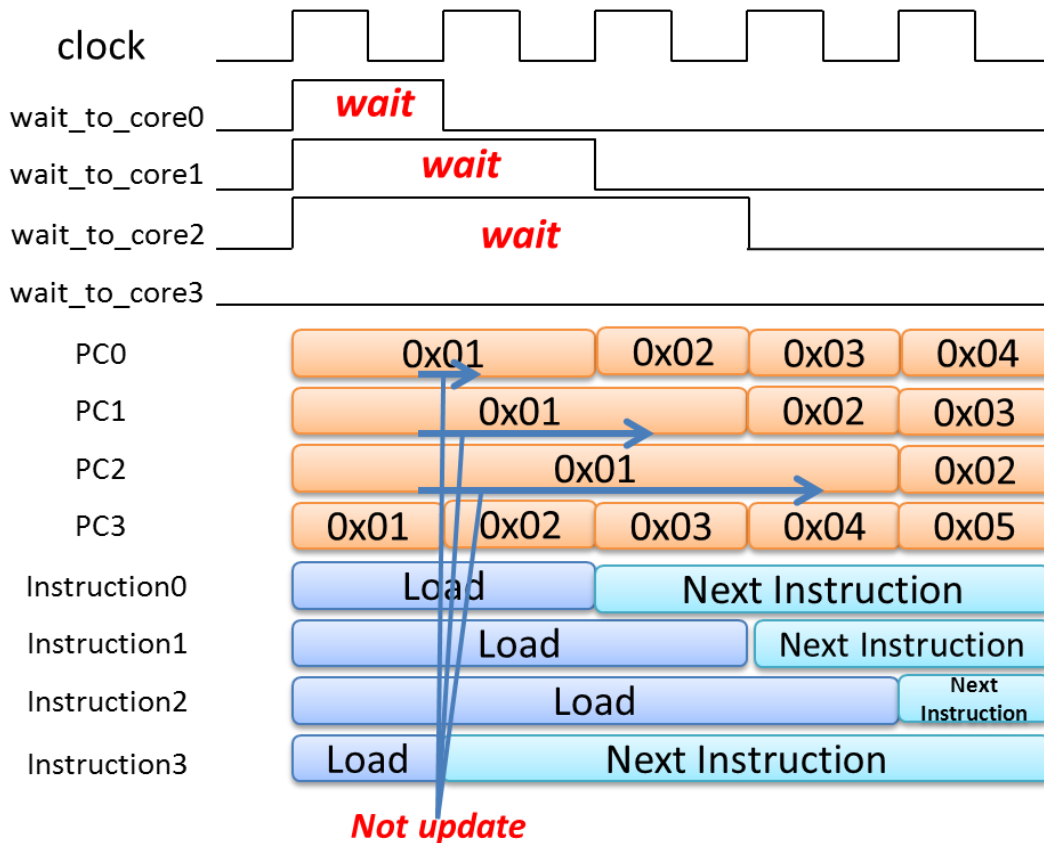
clock

wait_to_core0 wait

wait_to_core1 wait

wait_to_core2 wait

wait_to_core3

PC0 0x01 0x02 0x03 0x04

PC1 0x01 0x02 0x03

PC2 0x01 0x02

PC3 0x01 0x02 0x03 0x04 0x05

Instruction0 Load Next Instruction

Instruction1 Load Next Instruction

Instruction2 Load Next Instruction

Instruction3 Load Next Instruction

Not update